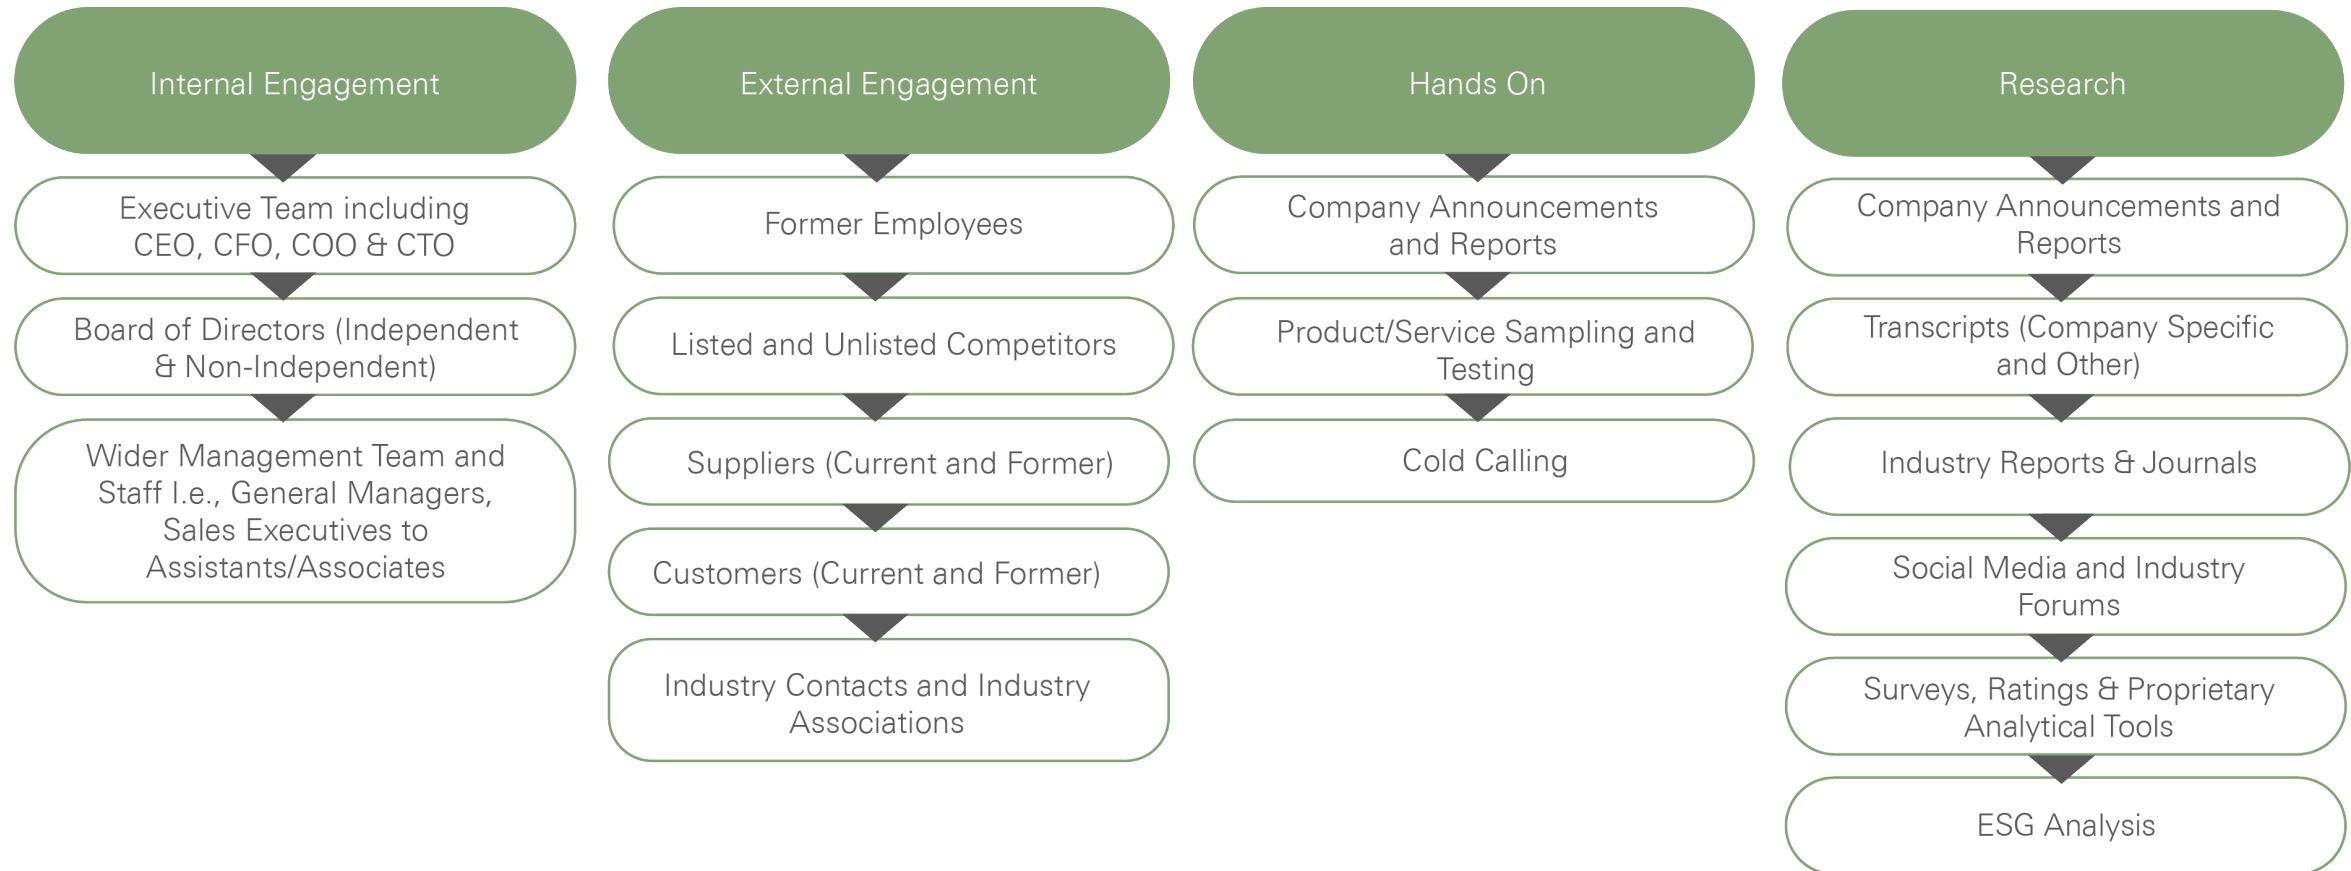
Internal Engagement

Executive Team including CEO, CFO, COO & CTO

Board of Directors (Independent & Non-Independent)

Wider Management Team and Staff I.e., General Managers, Sales Executives to Assistants/Associates

External Engagement

Former Employees

Listed and Unlisted Competitors

Suppliers (Current and Former)

Customers (Current and Former)

Industry Contacts and Industry Associations

Hands On

Company Announcements and Reports

Product/Service Sampling and Testing

Cold Calling

Research

Company Announcements and Reports

Transcripts (Company Specific and Other)

Industry Reports & Journals

Social Media and Industry Forums

Surveys, Ratings & Proprietary Analytical Tools

ESG Analysis